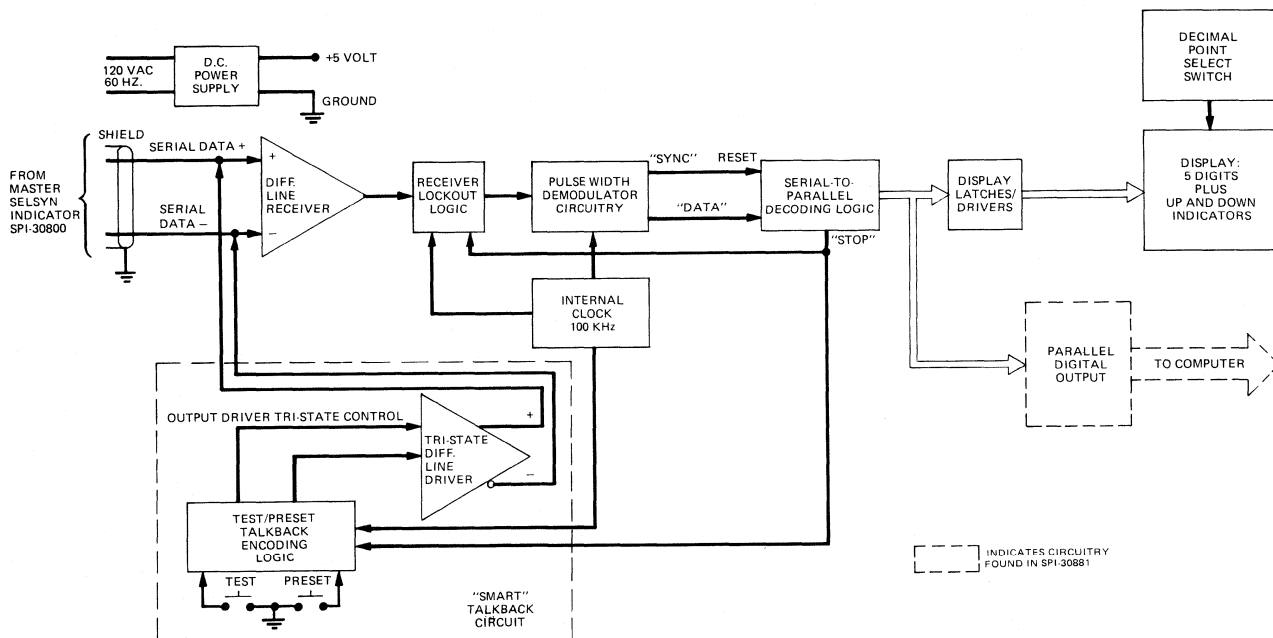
120 VAC
60 HZ.

D.C.
POWER
SUPPLY

+5 VOLT

GROUND

DECIMAL
POINT
SELECT
SWITCH

FROM
MASTER
SELSYN
INDICATOR
SPI-30800

SHIELD

SERIAL DATA +

SERIAL
DATA –

+

–

DIFF.
LINE
RECEIVER

RECEIVER
LOCKOUT
LOGIC

PULSE WIDTH
DEMODULATOR
CIRCUITRY

"SYNC"

RESET

"DATA"

SERIAL-TO-
PARALLEL
DECODING LOGIC

"STOP"

DISPLAY
LATCHES/
DRIVERS

DISPLAY:
5 DIGITS
PLUS
UP AND DOWN
INDICATORS

INTERNAL
CLOCK
100 KHz

PARALLEL
DIGITAL
OUTPUT

TO COMPUTER

OUTPUT DRIVER TRI-STATE CONTROL

TRI-STATE
DIFF.
LINE
DRIVER

+

–

TEST/PRESET
TALKBACK
ENCODING
LOGIC

TEST

PRESET

"SMART"
TALKBACK
CIRCUIT

INDICATES CIRCUITRY
FOUND IN SPI-30881